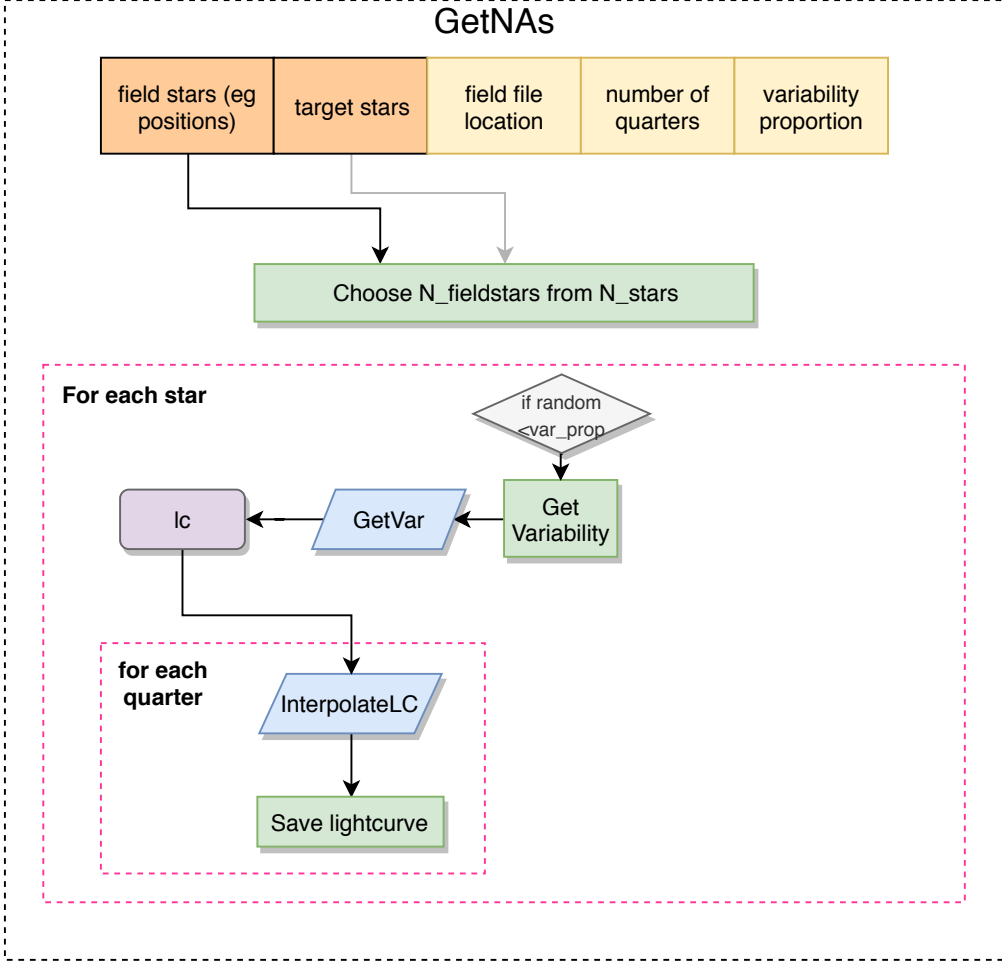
GetNAs

| field stars (eg positions) | target stars | field file location | number of quarters | variability proportion |
|---|---|---|---|---|

Choose N_fieldstars from N_stars

For each star

if random <var_prop

Get Variability

GetVar

lc

for each quarter

InterpolateLC

Save lightcurve